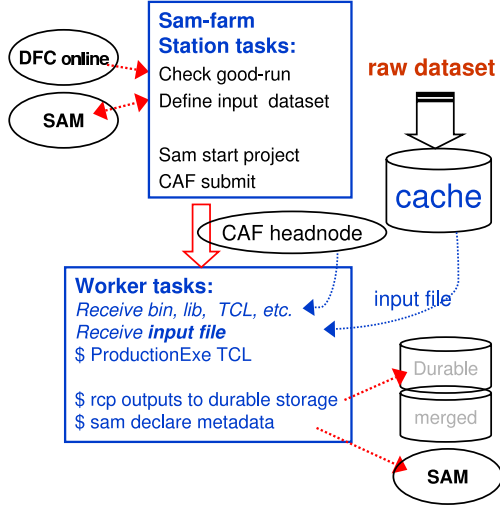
DFC online

SAM

Sam-farm
Station tasks:
Check good-run
Define input dataset

Sam start project
CAF submit

raw dataset

cache

CAF headnode

input file

Worker tasks:
*Receive bin, lib, TCL, etc.*
*Receive **input file***
$ ProductionExe TCL

$ rcp outputs to durable storage
$ sam declare metadata

Durable

merged

SAM